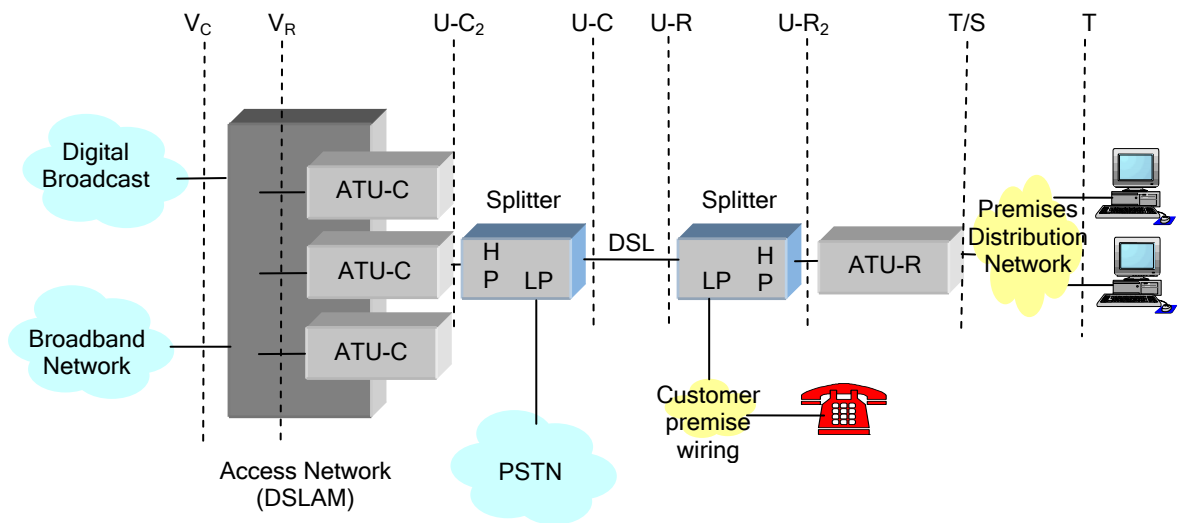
$V_C$ $V_R$ U-$C_2$ U-C U-R U-$R_2$ T/S T

Digital Broadcast

Broadband Network

ATU-C

ATU-C

ATU-C

Access Network (DSLAM)

Splitter

H P LP

DSL

PSTN

Splitter

LP H P

Customer premise wiring

ATU-R

Premises Distribution Network